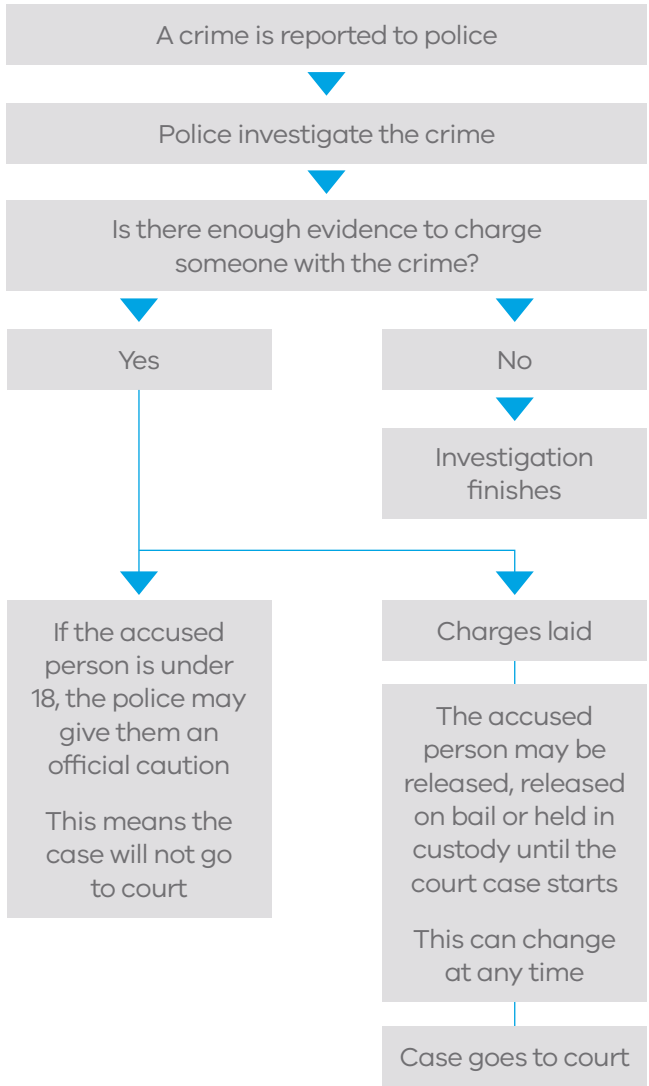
A crime is reported to police

Police investigate the crime

Is there enough evidence to charge someone with the crime?

Yes

No

Investigation finishes

If the accused person is under 18, the police may give them an official caution

This means the case will not go to court

Charges laid

The accused person may be released, released on bail or held in custody until the court case starts

This can change at any time

Case goes to court